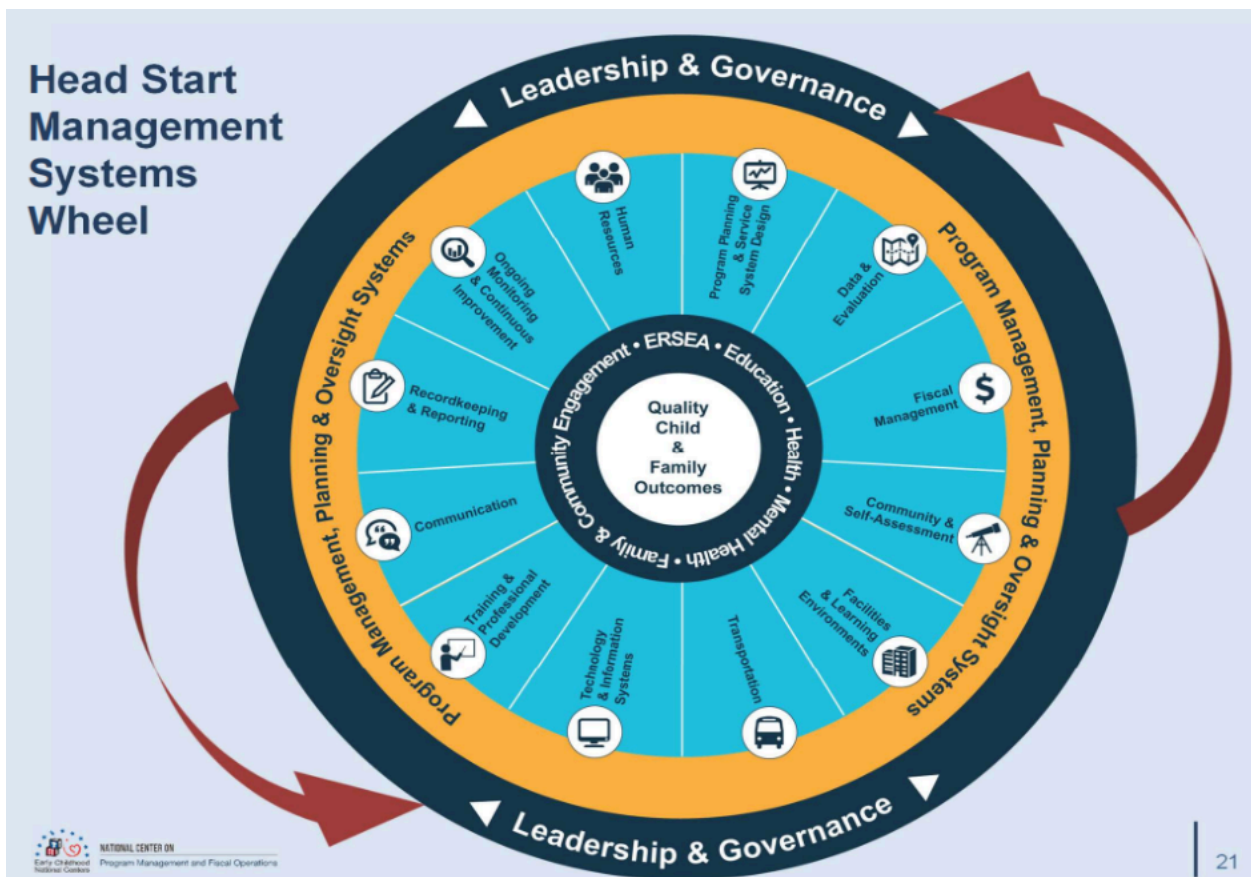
Head Start Management Systems Wheel

Leadership & Governance

Program Management, Planning & Oversight Systems

Human Resources

Program Planning & Service System Design

Data & Evaluation

Fiscal Management

Community & Self-Assessment

Facilities & Learning Environments

Transportation

Technology & Information Systems

Training & Professional Development

Communication

Recordkeeping & Reporting

Ongoing Monitoring & Continuous Improvement

Program Management, Planning & Oversight Systems

ERSEA • Education • Health • Mental Health • Family & Community Engagement •

Quality Child & Family Outcomes

Leadership & Governance

Early Childhood National Centers

NATIONAL CENTER ON Program Management and Fiscal Operations

21